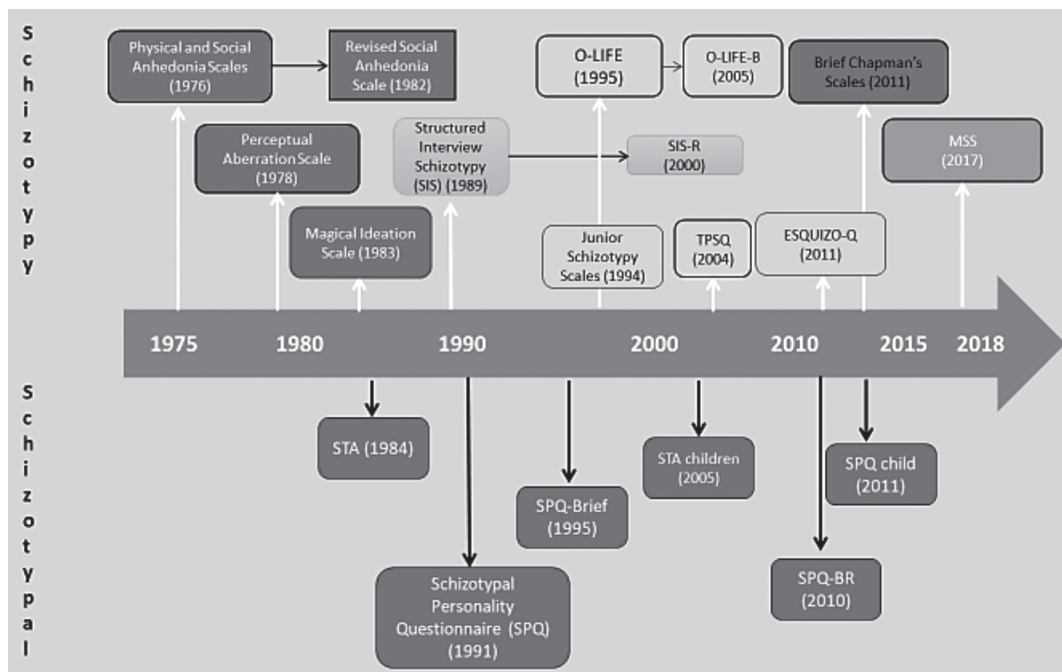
S c h i z o t y p y

Physical and Social Anhedonia Scales (1976)

Revised Social Anhedonia Scale (1982)

O-LIFE (1995)

O-LIFE-B (2005)

Brief Chapman's Scales (2011)

Perceptual Aberration Scale (1978)

Structured Interview Schizotypy (SIS) (1989)

SIS-R (2000)

MSS (2017)

Magical Ideation Scale (1983)

Junior Schizotypy Scales (1994)

TPSQ (2004)

ESQUIZO-Q (2011)

1975 1980 1990 2000 2010 2015 2018

S c h i z o t y p a l

STA (1984)

STA children (2005)

SPQ child (2011)

SPQ-Brief (1995)

SPQ-BR (2010)

Schizotypal Personality Questionnaire (SPQ) (1991)